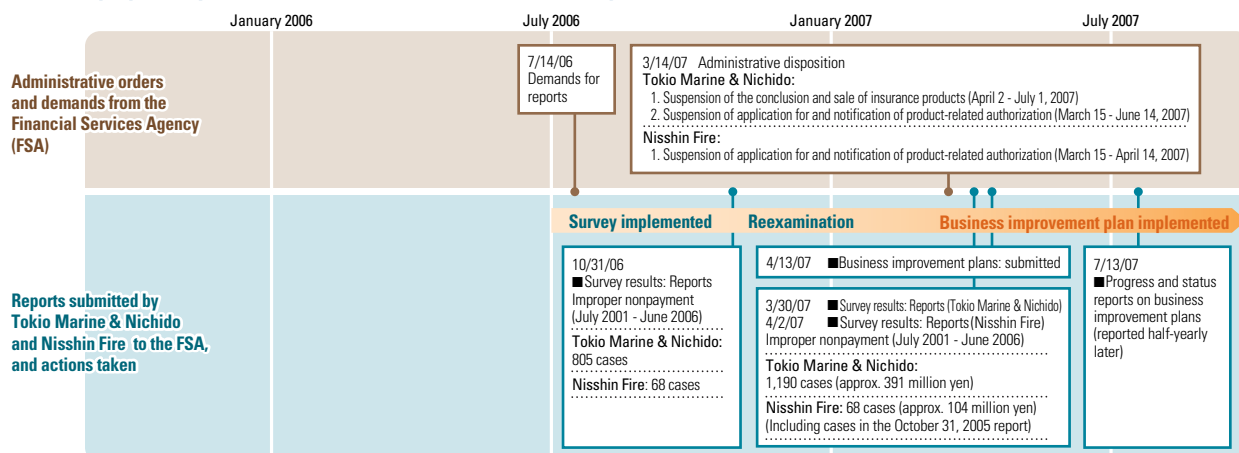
January 2006
July 2006
January 2007
July 2007

Administrative orders and demands from the Financial Services Agency (FSA)

7/14/06
Demands for reports

3/14/07 Administrative disposition
Tokio Marine & Nichido:
1. Suspension of the conclusion and sale of insurance products (April 2 - July 1, 2007)
2. Suspension of application for and notification of product-related authorization (March 15 - June 14, 2007)
Nisshin Fire:
1. Suspension of application for and notification of product-related authorization (March 15 - April 14, 2007)

Survey implemented
Reexamination
Business improvement plan implemented

Reports submitted by Tokio Marine & Nichido and Nisshin Fire to the FSA, and actions taken

10/31/06
■Survey results: Reports
Improper nonpayment (July 2001 - June 2006)
Tokio Marine & Nichido: 805 cases
Nisshin Fire: 68 cases

4/13/07 ■Business improvement plans: submitted

3/30/07 ■Survey results: Reports (Tokio Marine & Nichido)
4/2/07 ■Survey results: Reports (Nisshin Fire)
Improper nonpayment (July 2001 - June 2006)
Tokio Marine & Nichido:
1,190 cases (approx. 391 million yen)
Nisshin Fire: 68 cases (approx. 104 million yen)
(Including cases in the October 31, 2005 report)

7/13/07
■Progress and status reports on business improvement plans (reported half-yearly later)